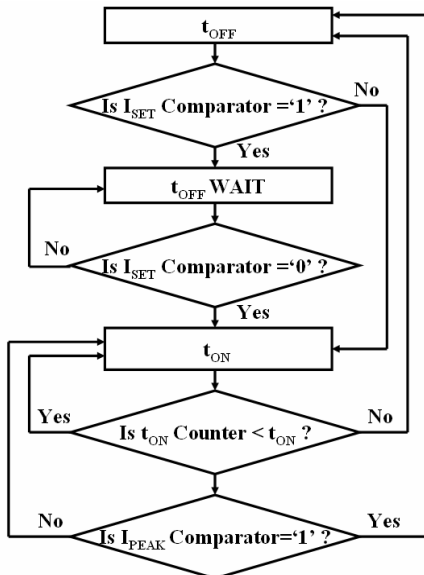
$t_{OFF}$

Is $I_{SET}$ Comparator ='1' ?

No

Yes

$t_{OFF}$ WAIT

No

Is $I_{SET}$ Comparator ='0' ?

Yes

$t_{ON}$

Yes

Is $t_{ON}$ Counter < $t_{ON}$ ?

No

No

Is $I_{PEAK}$ Comparator='1' ?

Yes